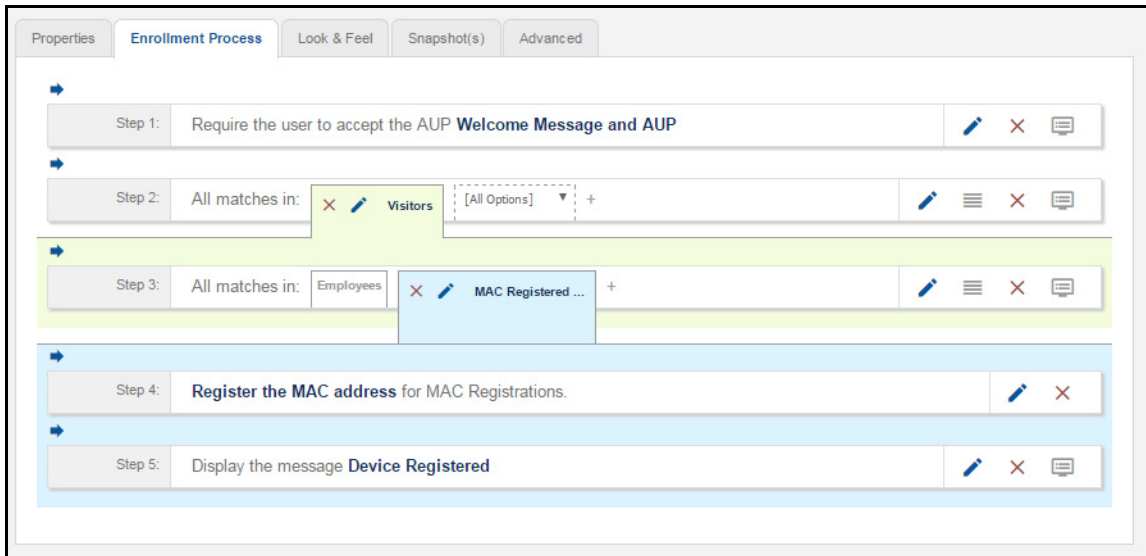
Properties | Enrollment Process | Look & Feel | Snapshot(s) | Advanced

Step 1: Require the user to accept the AUP **Welcome Message and AUP**

Step 2: All matches in: × Visitors [All Options] ▼ +

Step 3: All matches in: Employees × MAC Registered ... +

Step 4: **Register the MAC address** for MAC Registrations.

Step 5: Display the message **Device Registered**